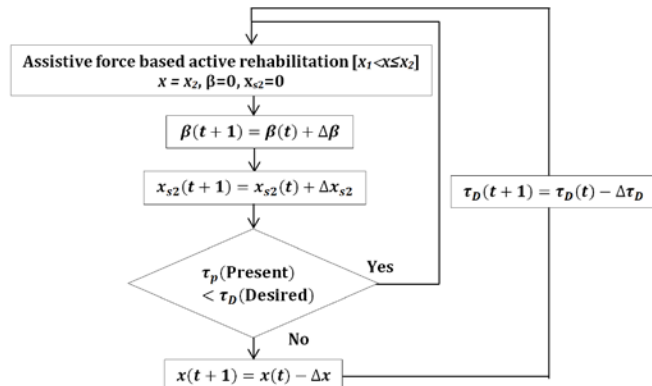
Assistive force based active rehabilitation [$x_1 < x \leq x_2$]
$x = x_2$, $\beta = 0$, $x_{s2} = 0$

$\beta(t+1) = \beta(t) + \Delta\beta$

$x_{s2}(t+1) = x_{s2}(t) + \Delta x_{s2}$

$\tau_p$(Present) $< \tau_D$(Desired)

Yes

No

$x(t+1) = x(t) - \Delta x$

$\tau_D(t+1) = \tau_D(t) - \Delta\tau_D$